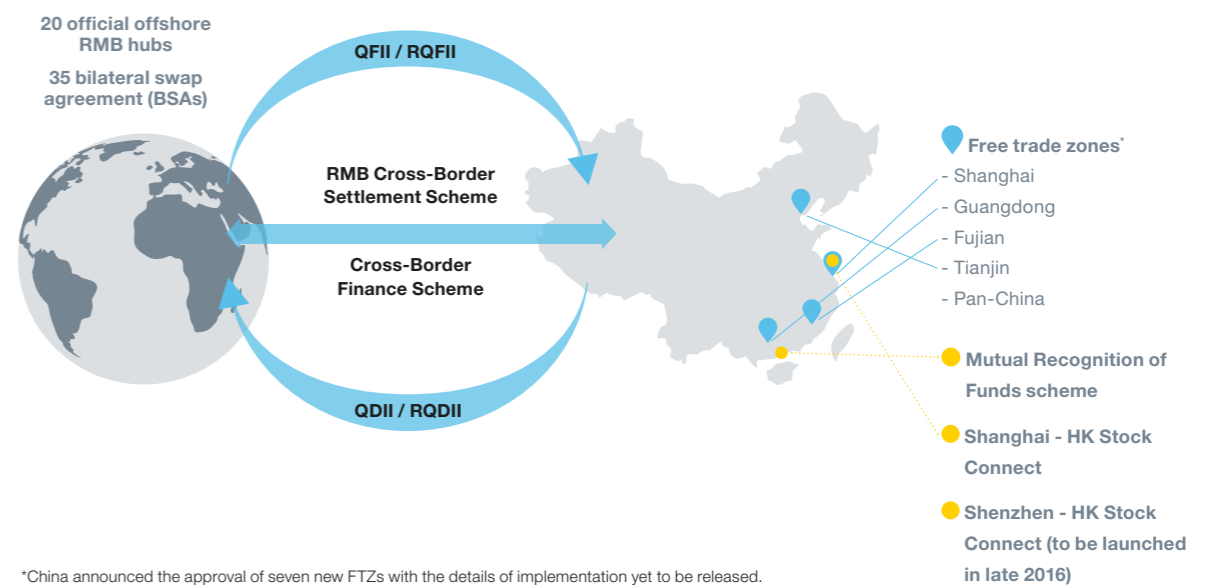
20 official offshore RMB hubs

35 bilateral swap agreement (BSAs)

QFII / RQFII

RMB Cross-Border Settlement Scheme

Cross-Border Finance Scheme

QDII / RQDII

Free trade zones*

- Shanghai
- Guangdong
- Fujian
- Tianjin
- Pan-China

Mutual Recognition of Funds scheme

Shanghai - HK Stock Connect

Shenzhen - HK Stock Connect (to be launched in late 2016)

*China announced the approval of seven new FTZs with the details of implementation yet to be released.